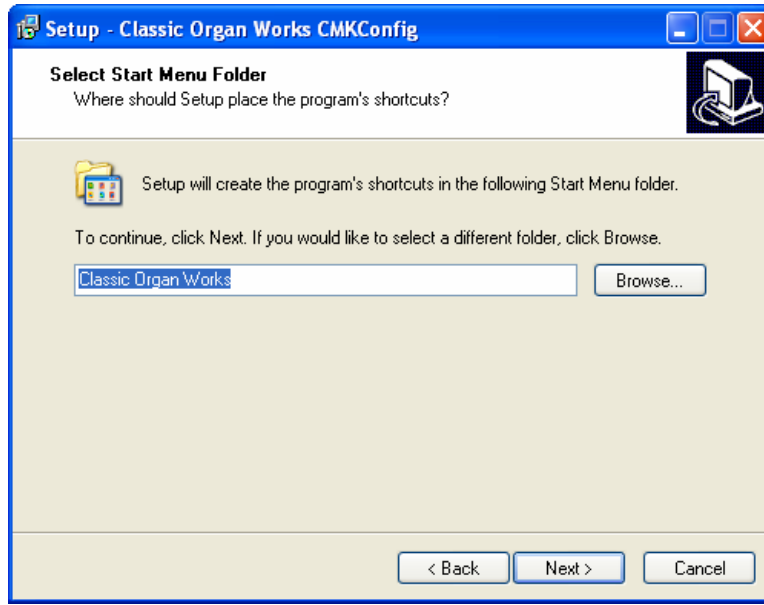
Setup - Classic Organ Works CMKConfig

Select Start Menu Folder
Where should Setup place the program's shortcuts?

Setup will create the program's shortcuts in the following Start Menu folder.

To continue, click Next. If you would like to select a different folder, click Browse.

Classic Organ Works

Browse...

< Back

Next >

Cancel